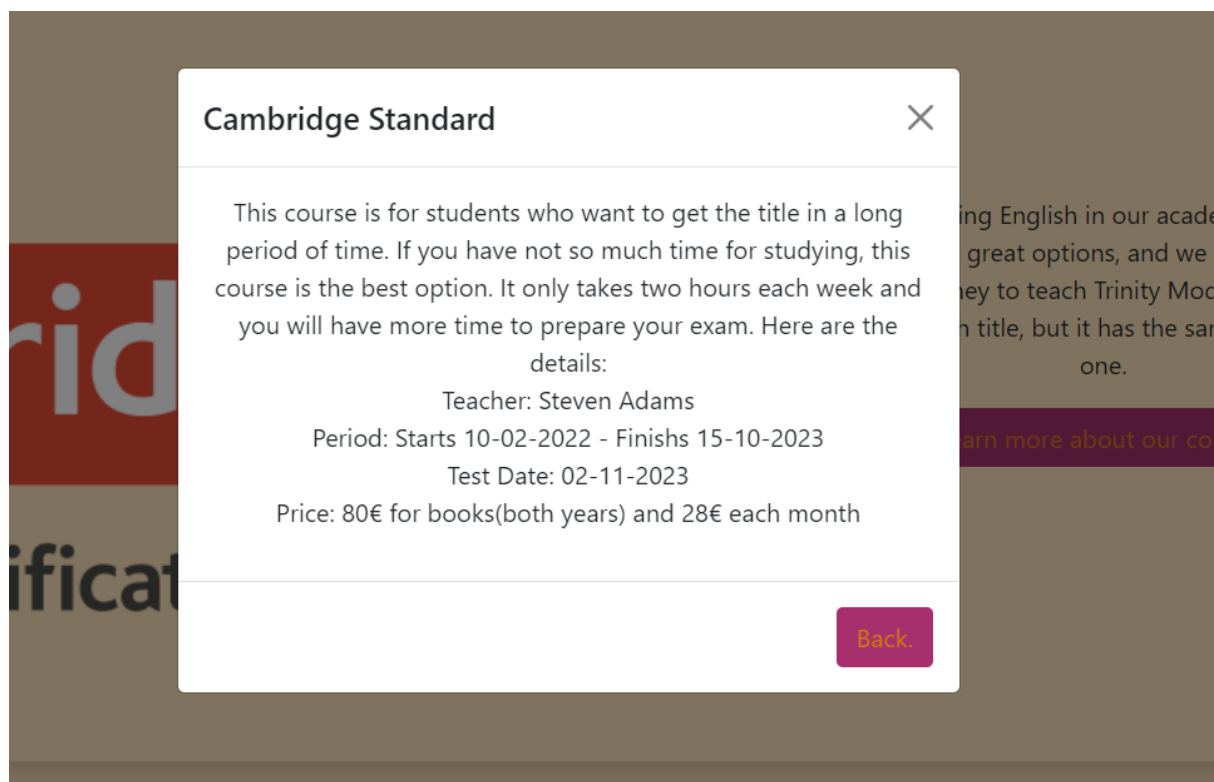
Cambridge Standard

×

This course is for students who want to get the title in a long period of time. If you have not so much time for studying, this course is the best option. It only takes two hours each week and you will have more time to prepare your exam. Here are the details:
Teacher: Steven Adams
Period: Starts 10-02-2022 - Finishs 15-10-2023
Test Date: 02-11-2023
Price: 80€ for books(both years) and 28€ each month

Back.

rid

ificat

ing English in our acade
great options, and we
hey to teach Trinity Mod
h title, but it has the sa
one.

arn more about our co